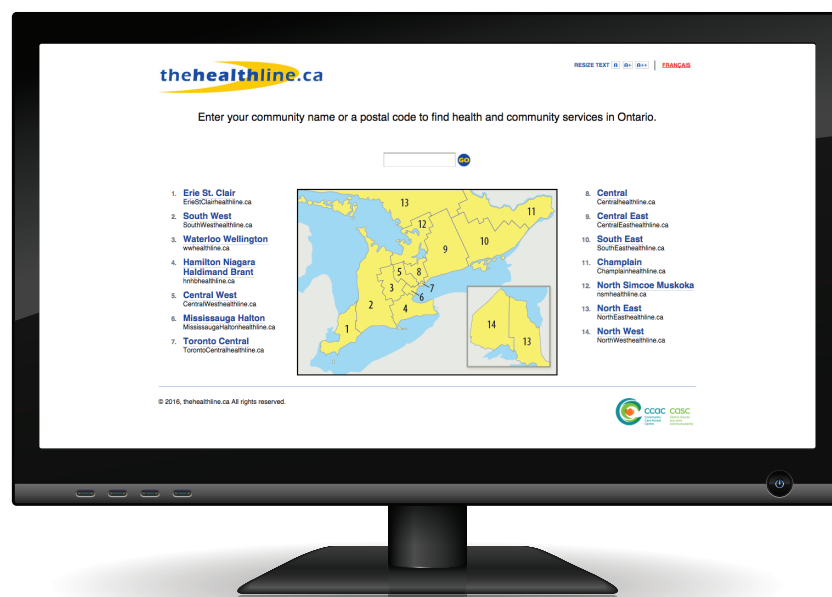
thehealthline.ca

RESIZE TEXT A A+ A++ | FRANÇAIS

Enter your community name or a postal code to find health and community services in Ontario.

GO

1. Erie St. Clair
ErieStClairhealthline.ca
2. South West
SouthWesthealthline.ca
3. Waterloo Wellington
wwhealthline.ca
4. Hamilton Niagara Haldimand Brant
hnhbhealthline.ca
5. Central West
CentralWesthealthline.ca
6. Mississauga Halton
MississaugaHaltonhealthline.ca
7. Toronto Central
TorontoCentralhealthline.ca

13 12 11 9 10 5 8 3 7 2 6 4 1 14 13

8. Central
Centralhealthline.ca
9. Central East
CentralEasthealthline.ca
10. South East
SouthEasthealthline.ca
11. Champlain
Champlainhealthline.ca
12. North Simcoe Muskoka
nsmhealthline.ca
13. North East
NorthEasthealthline.ca
14. North West
NorthWesthealthline.ca

© 2016, thehealthline.ca All rights reserved.

ccac casc
Community Care Access Centre
Centre d'accès aux soins communautaires